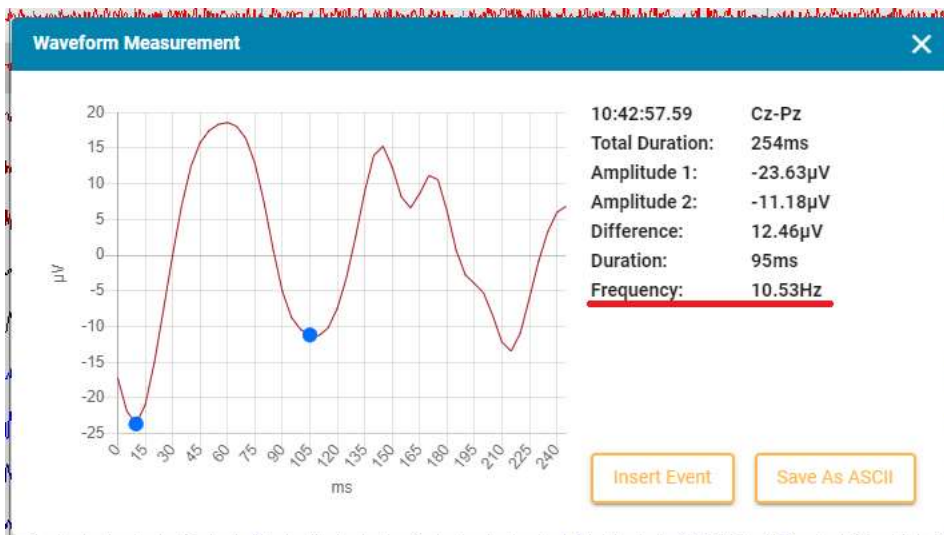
Waveform Measurement

×

20
15
10
5
0
-5
-10
-15
-20
-25

µV

0 15 30 45 60 75 90 105 120 135 150 165 180 195 210 225 240

ms

| | |
|---|---|
| 10:42:57.59 | Cz-Pz |
| Total Duration: | 254ms |
| Amplitude 1: | -23.63µV |
| Amplitude 2: | -11.18µV |
| Difference: | 12.46µV |
| Duration: | 95ms |
| Frequency: | 10.53Hz |

Insert Event

Save As ASCII